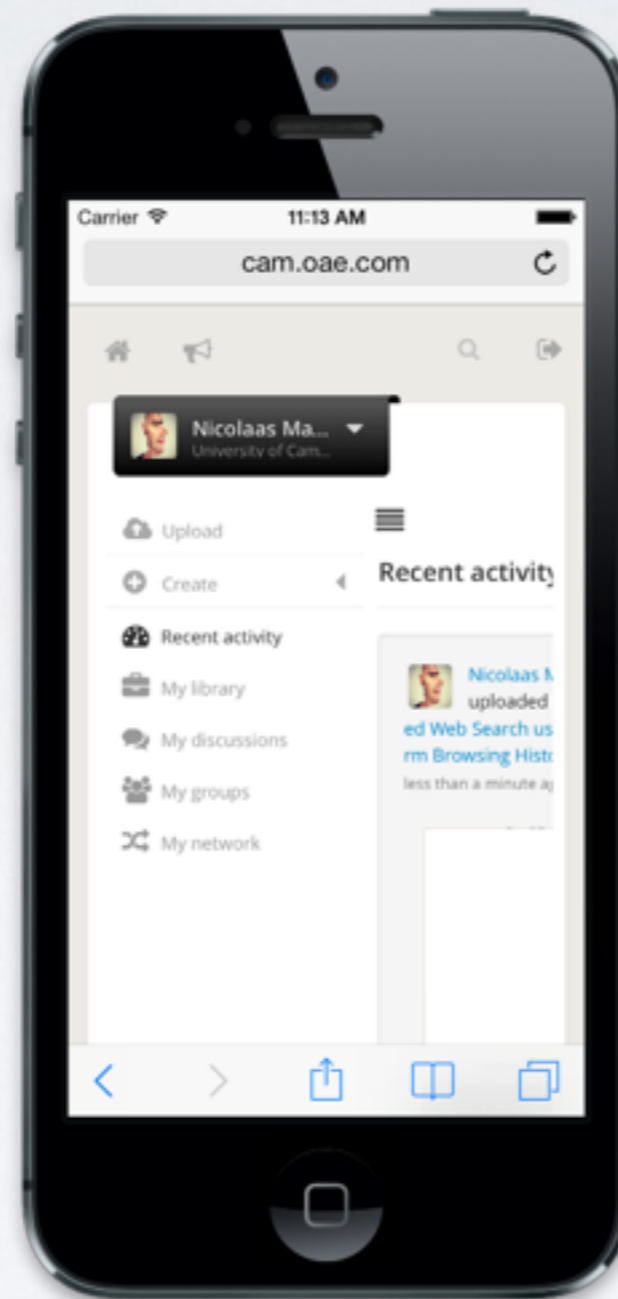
Carrier
11:13 AM
cam.oae.com

Nicolaas Ma...
University of Cam...

Upload
Create
Recent activity
My library
My discussions
My groups
My network

Recent activity

Nicolaas N
uploaded
ed Web Search us
rm Browsing Histo
less than a minute a